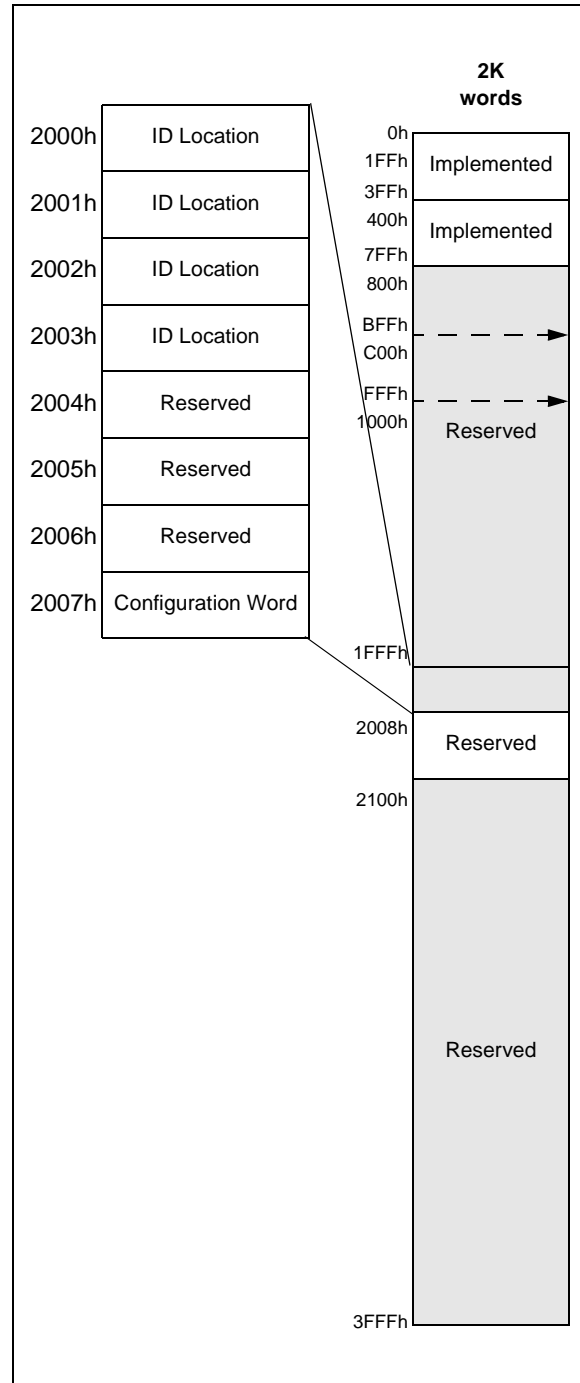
2000h ID Location
2001h ID Location
2002h ID Location
2003h ID Location
2004h Reserved
2005h Reserved
2006h Reserved
2007h Configuration Word

2K words

0h
1FFh
Implemented
3FFh
400h
Implemented
7FFh
800h
BFFh
C00h
FFFh
1000h
Reserved
1FFFh
2008h
Reserved
2100h
Reserved
3FFFh